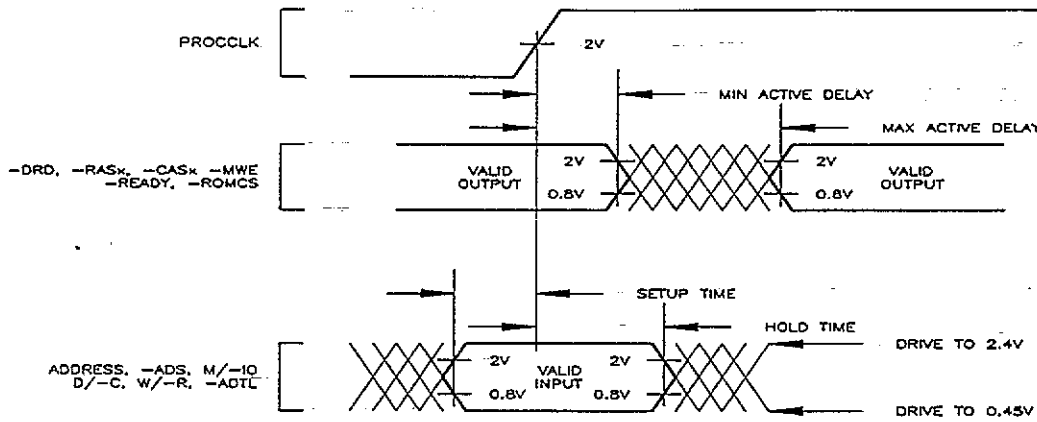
PROCCLK

2V

MIN ACTIVE DELAY

MAX ACTIVE DELAY

–DRD, –RASx, –CASx –MWE
–READY, –ROMCS

VALID OUTPUT

2V

0.8V

2V

0.8V

VALID OUTPUT

SETUP TIME

HOLD TIME

ADDRESS, –ADS, M/–IO
D/–C, W/–R, –ADTL

2V

0.8V

VALID INPUT

2V

0.8V

DRIVE TO 2.4V

DRIVE TO 0.45V